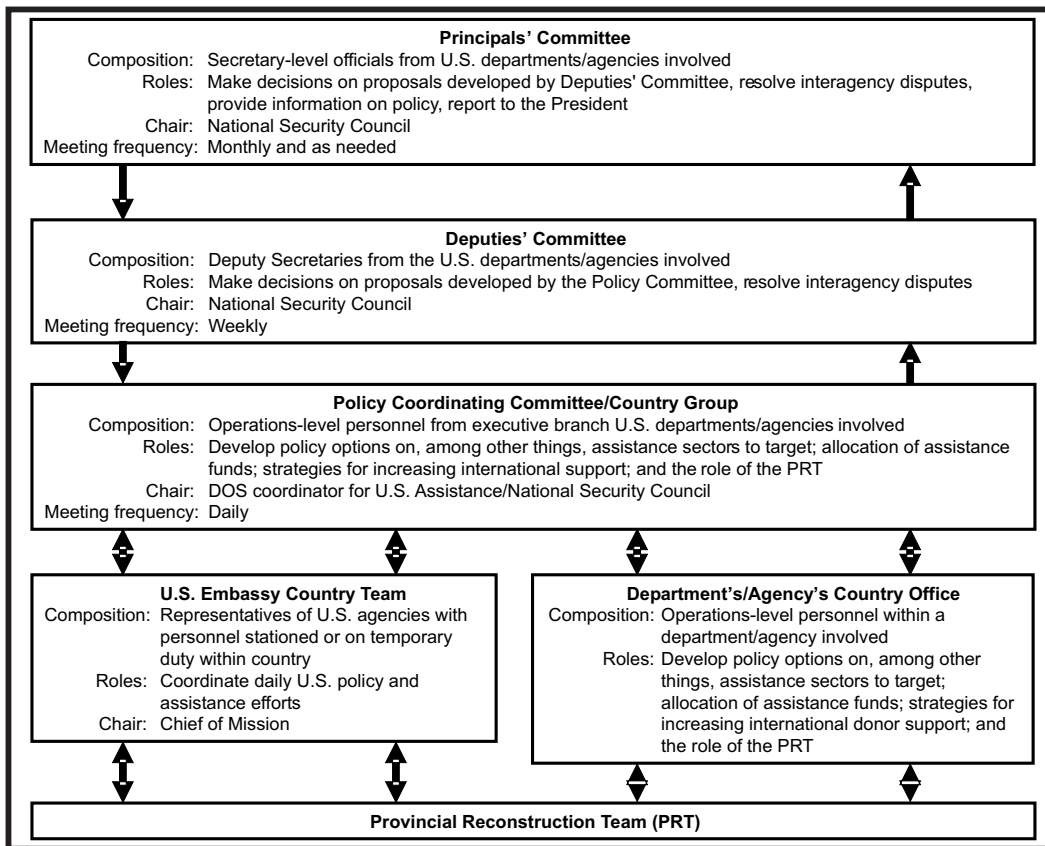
Principals' Committee
Composition: Secretary-level officials from U.S. departments/agencies involved
Roles: Make decisions on proposals developed by Deputies' Committee, resolve interagency disputes, provide information on policy, report to the President
Chair: National Security Council
Meeting frequency: Monthly and as needed

Deputies' Committee
Composition: Deputy Secretaries from the U.S. departments/agencies involved
Roles: Make decisions on proposals developed by the Policy Committee, resolve interagency disputes
Chair: National Security Council
Meeting frequency: Weekly

Policy Coordinating Committee/Country Group
Composition: Operations-level personnel from executive branch U.S. departments/agencies involved
Roles: Develop policy options on, among other things, assistance sectors to target; allocation of assistance funds; strategies for increasing international support; and the role of the PRT
Chair: DOS coordinator for U.S. Assistance/National Security Council
Meeting frequency: Daily

U.S. Embassy Country Team
Composition: Representatives of U.S. agencies with personnel stationed or on temporary duty within country
Roles: Coordinate daily U.S. policy and assistance efforts
Chair: Chief of Mission

Department's/Agency's Country Office
Composition: Operations-level personnel within a department/agency involved
Roles: Develop policy options on, among other things, assistance sectors to target; allocation of assistance funds; strategies for increasing international donor support; and the role of the PRT

Provincial Reconstruction Team (PRT)